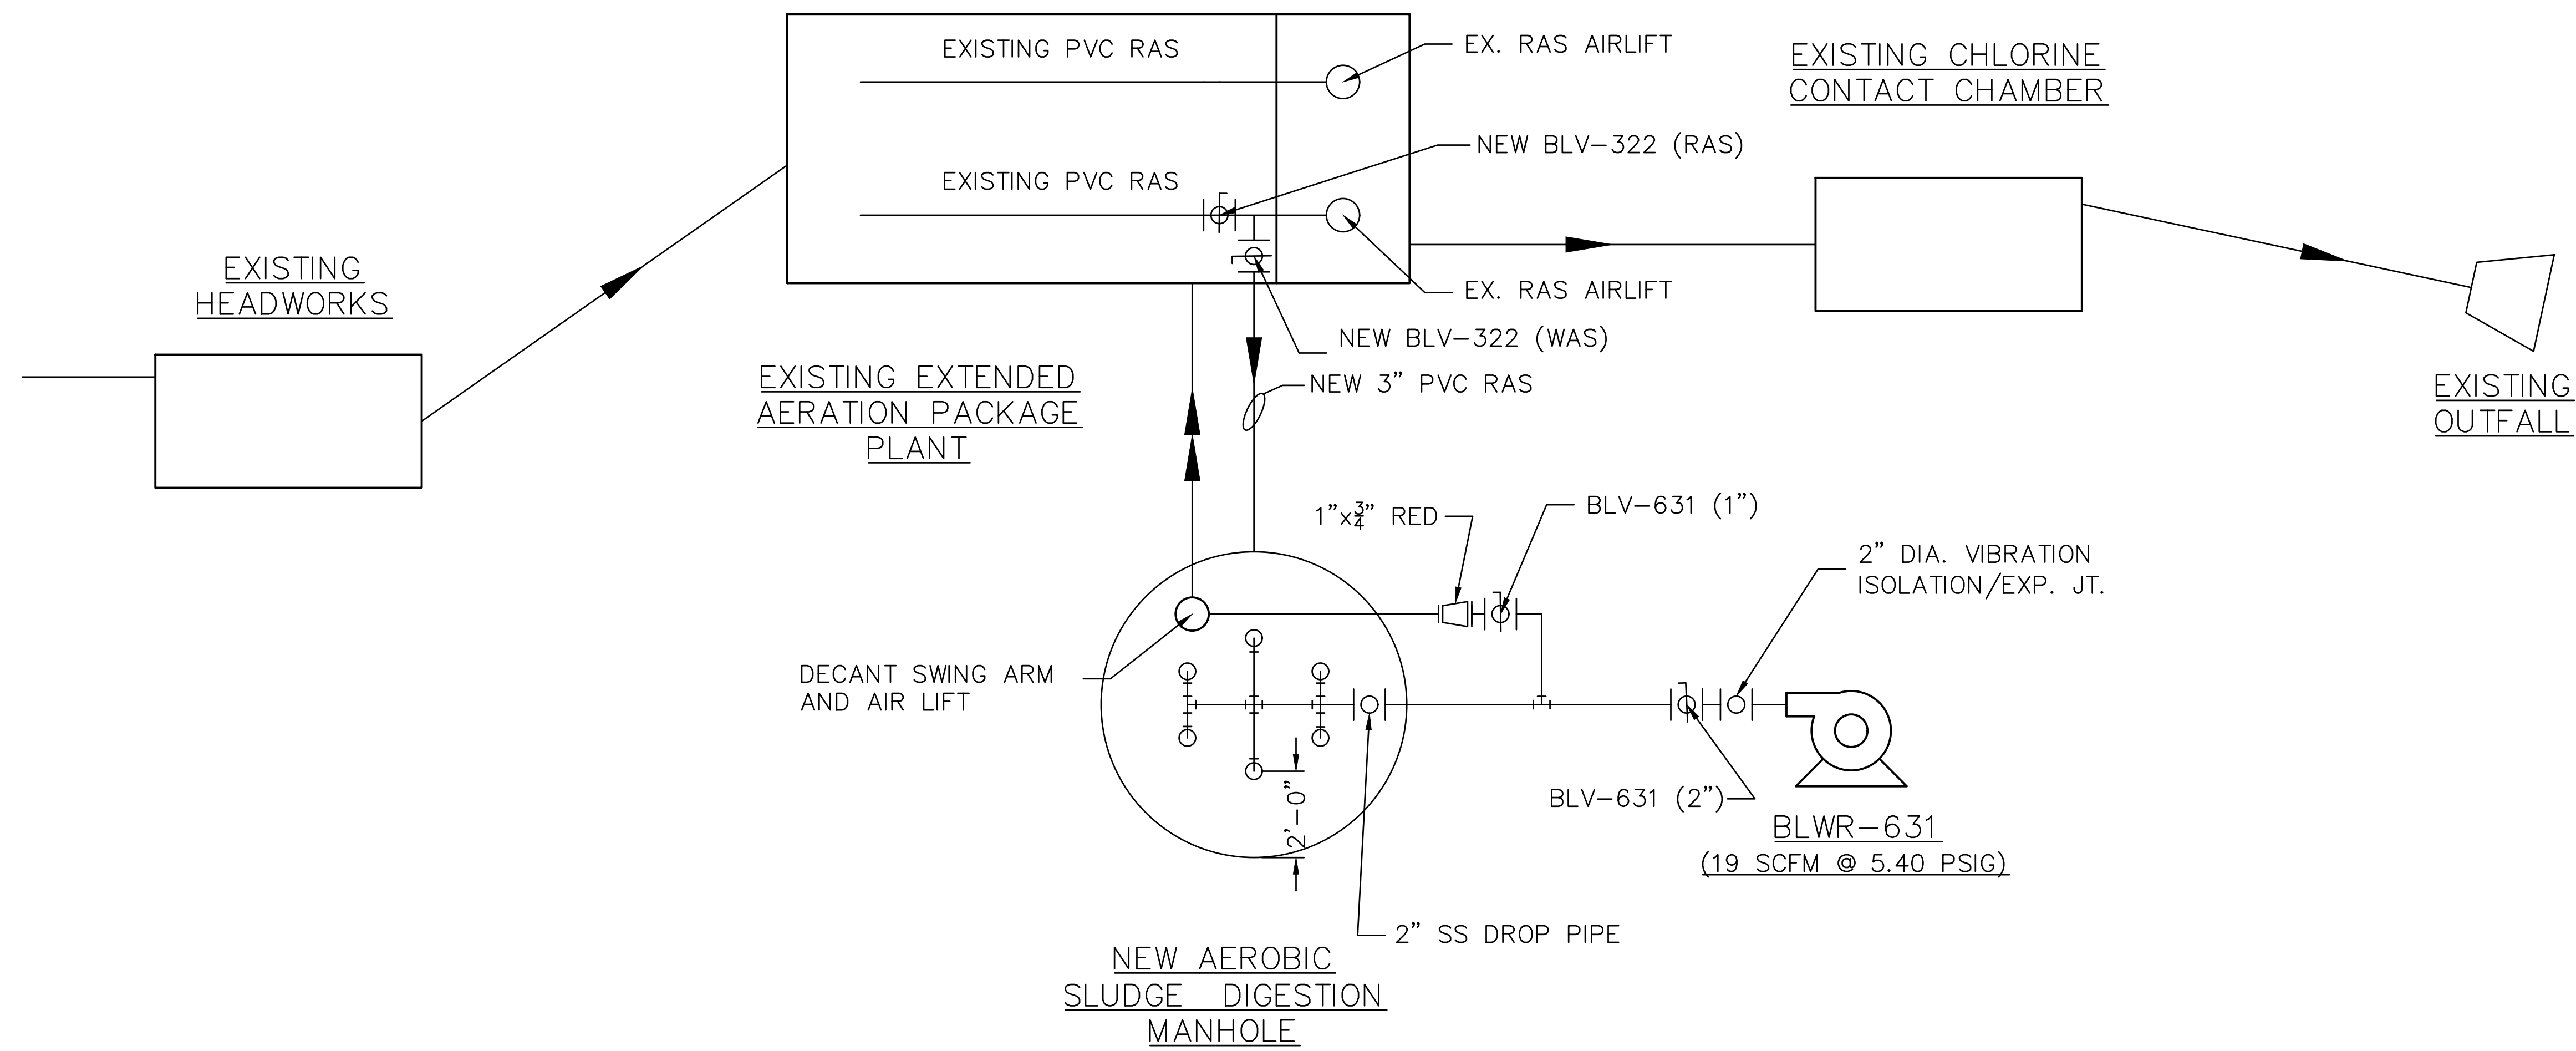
EXISTING PVC RAS

EX. RAS AIRLIFT

EXISTING CHLORINE CONTACT CHAMBER

NEW BLV-322 (RAS)

EXISTING PVC RAS

EX. RAS AIRLIFT

EXISTING HEADWORKS

NEW BLV-322 (WAS)

NEW 3" PVC RAS

EXISTING EXTENDED AERATION PACKAGE PLANT

EXISTING OUTFALL

1"x$\frac{3}{4}$" RED

BLV-631 (1")

2" DIA. VIBRATION ISOLATION/EXP. JT.

DECANT SWING ARM AND AIR LIFT

2'-0"

BLV-631 (2")

BLWR-631
(19 SCFM @ 5.40 PSIG)

2" SS DROP PIPE

NEW AEROBIC SLUDGE DIGESTION MANHOLE